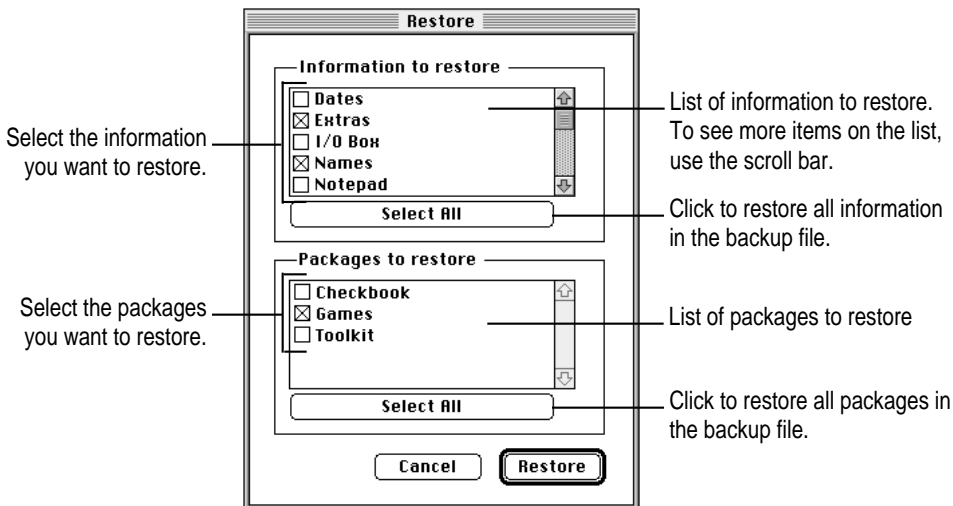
Restore

Information to restore

Dates
Extras
I/O Box
Names
Notepad

Select All

Packages to restore

Checkbook
Games
Toolkit

Select All

Cancel

Restore

Select the information you want to restore.

Select the packages you want to restore.

List of information to restore. To see more items on the list, use the scroll bar.

Click to restore all information in the backup file.

List of packages to restore

Click to restore all packages in the backup file.